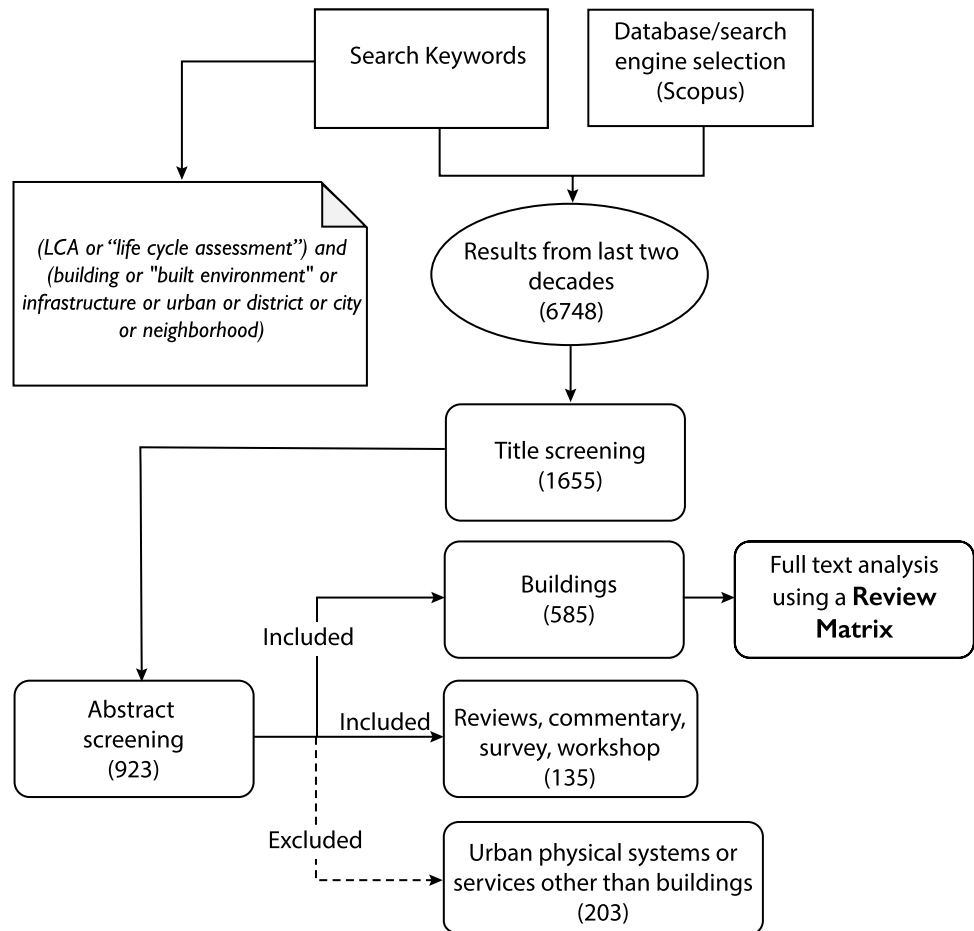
Search Keywords

Database/search engine selection (Scopus)

(LCA or "life cycle assessment") and (building or "built environment" or infrastructure or urban or district or city or neighborhood)

Results from last two decades (6748)

Title screening (1655)

Abstract screening (923)

Included

Buildings (585)

Full text analysis using a **Review Matrix**

Included

Reviews, commentary, survey, workshop (135)

Excluded

Urban physical systems or services other than buildings (203)